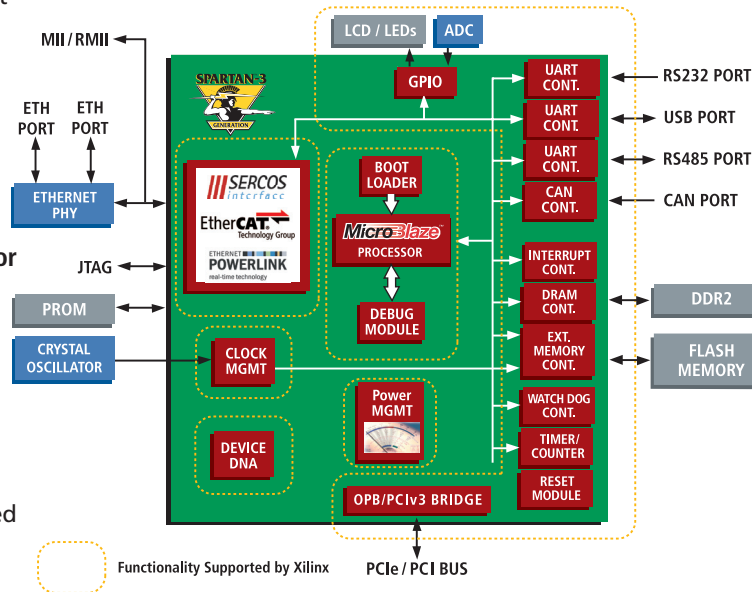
MII / RMII

ETH PORT

ETH PORT

ETHERNET PHY

JTAG

PROM

CRYSTAL OSCILLATOR

SPARTAN-3 GENERATION

SERCOS interface

EtherCAT. Technology Group

ETHERNET POWERLINK real-time technology

CLOCK MGMT

DEVICE DNA

LCD / LEDs

ADC

GPIO

BOOT LOADER

MicroBlaze PROCESSOR

DEBUG MODULE

Power MGMT

OPB/PCIv3 BRIDGE

UART CONT.

UART CONT.

UART CONT.

CAN CONT.

INTERRUPT CONT.

DRAM CONT.

EXT. MEMORY CONT.

WATCH DOG CONT.

TIMER/ COUNTER

RESET MODULE

RS232 PORT

USB PORT

RS485 PORT

CAN PORT

DDR2

FLASH MEMORY

PCIe / PCI BUS

Functionality Supported by Xilinx

or

ed